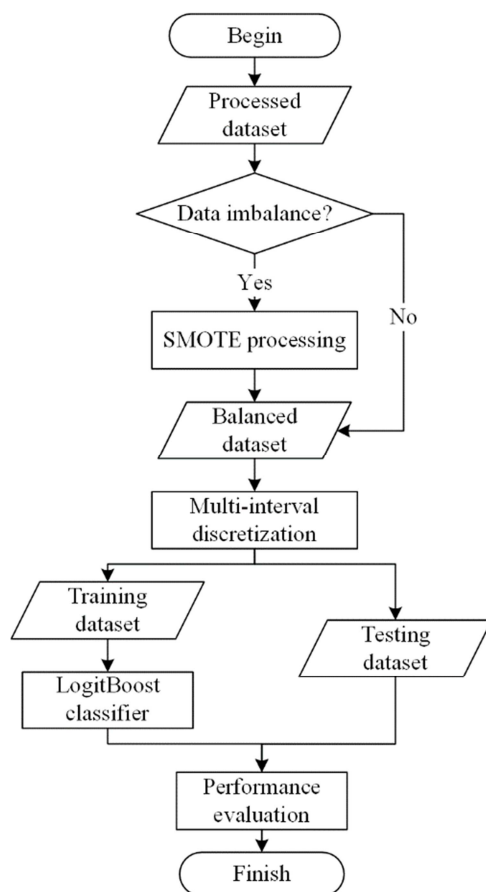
Begin

Processed dataset

Data imbalance?

Yes

No

SMOTE processing

Balanced dataset

Multi-interval discretization

Training dataset

Testing dataset

LogitBoost classifier

Performance evaluation

Finish